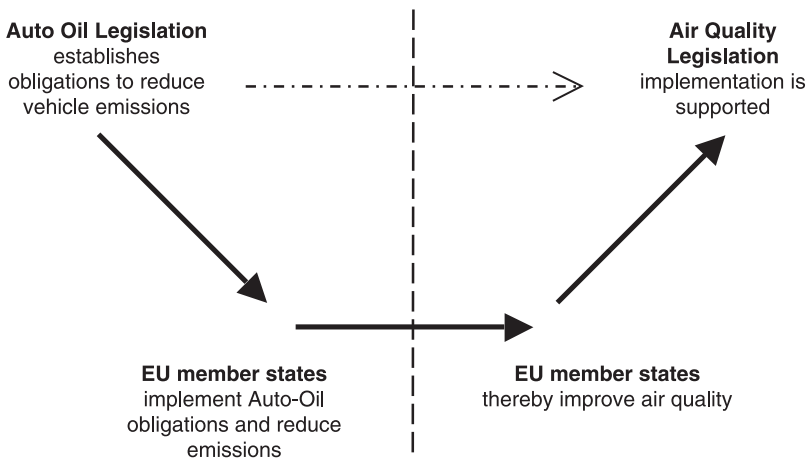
**Auto Oil Legislation** establishes obligations to reduce vehicle emissions

**Air Quality Legislation** implementation is supported

**EU member states** implement Auto-Oil obligations and reduce emissions

**EU member states** thereby improve air quality